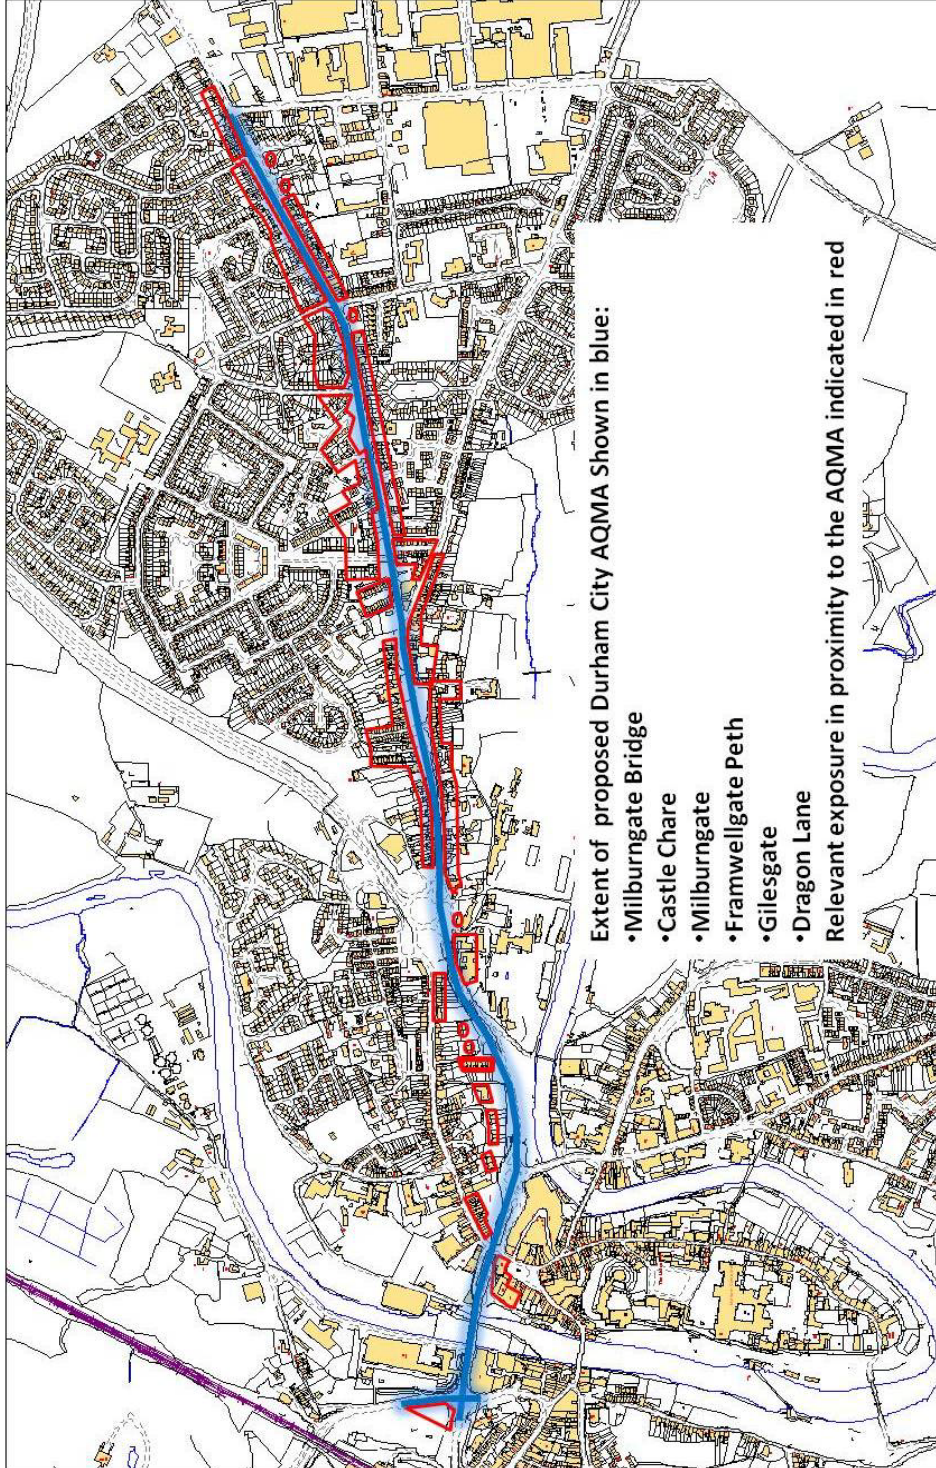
Extent of proposed Durham City AQMA Shown in blue:
•Milburngate Bridge
•Castle Chare
•Milburngate
•Framwellgate Peth
•Gilesgate
•Dragon Lane
Relevant exposure in proximity to the AQMA indicated in red